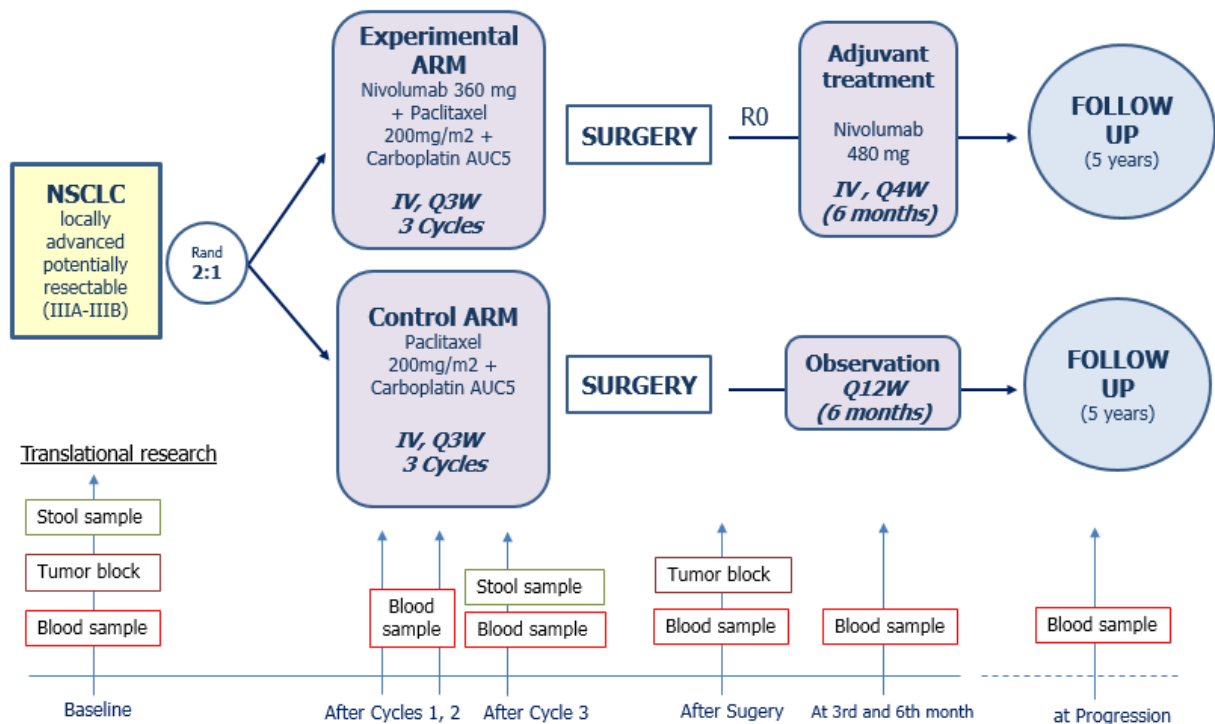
NSCLC
locally advanced potentially resectable (IIIA-IIIB)

Rand
2:1

Experimental ARM
Nivolumab 360 mg + Paclitaxel 200mg/m2 + Carboplatin AUC5

IV, Q3W
3 Cycles

SURGERY

R0

Adjuvant treatment

Nivolumab 480 mg

IV , Q4W
(6 months)

FOLLOW UP
(5 years)

Control ARM
Paclitaxel 200mg/m2 + Carboplatin AUC5

IV, Q3W
3 Cycles

SURGERY

Observation
Q12W
(6 months)

FOLLOW UP
(5 years)

Translational research

Stool sample
Tumor block
Blood sample

Blood sample

Stool sample
Blood sample

Tumor block
Blood sample

Blood sample

Blood sample

Baseline
After Cycles 1, 2
After Cycle 3
After Sugery
At 3rd and 6th month
at Progression